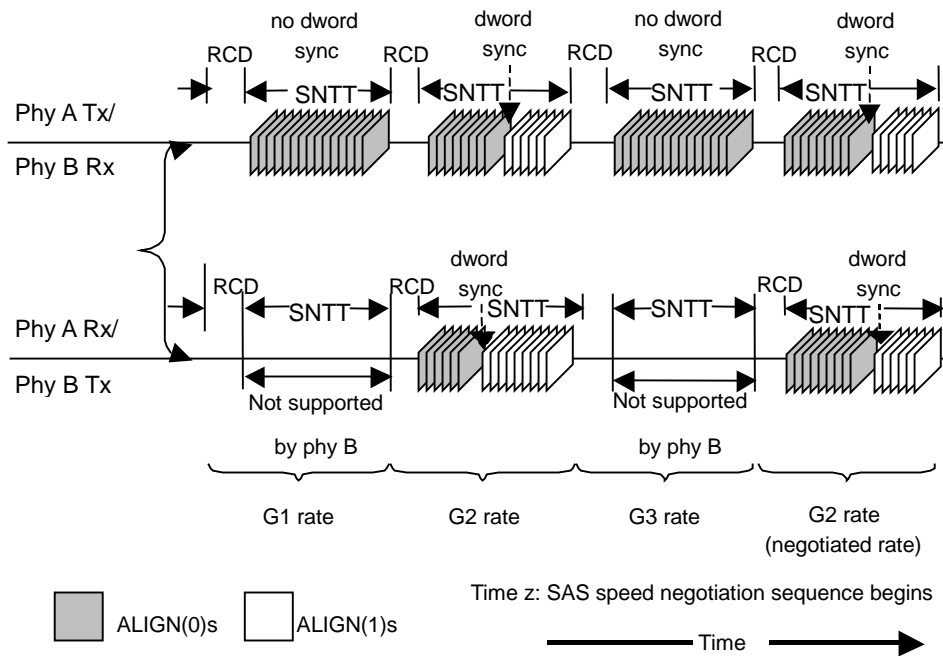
no dword sync

dword sync

no dword sync

dword sync

RCD

SNTT

RCD

SNTT

RCD

SNTT

RCD

SNTT

Phy A Tx/

Phy B Rx

dword sync

dword sync

RCD

SNTT

RCD

SNTT

SNTT

RCD

SNTT

Phy A Rx/

Phy B Tx

Not supported

Not supported

by phy B

by phy B

G1 rate

G2 rate

G3 rate

G2 rate (negotiated rate)

ALIGN(0)s

ALIGN(1)s

Time z: SAS speed negotiation sequence begins

Time